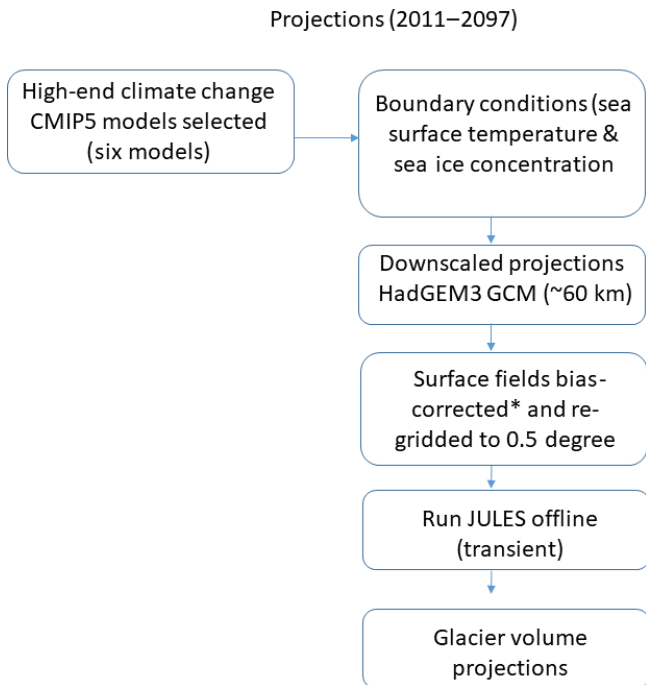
Projections (2011–2097)

High-end climate change CMIP5 models selected (six models)

Boundary conditions (sea surface temperature & sea ice concentration

Downscaled projections HadGEM3 GCM (~60 km)

Surface fields bias-corrected* and re-gridded to 0.5 degree

Run JULES offline (transient)

Glacier volume projections